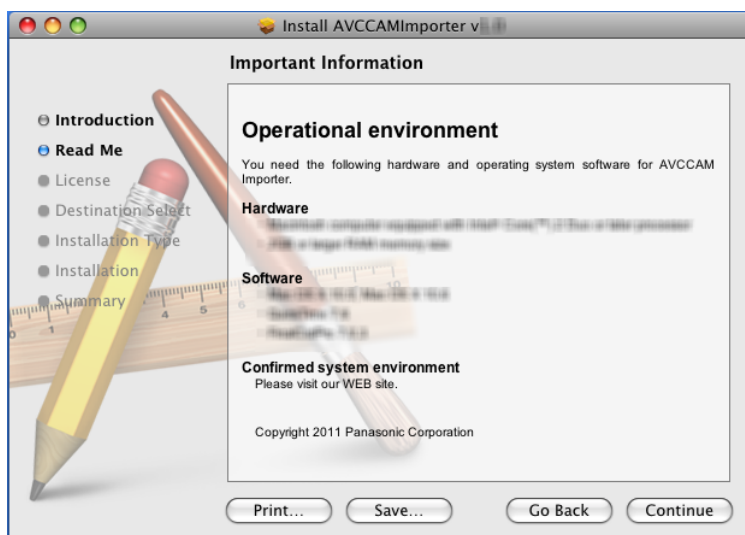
Install AVCCAMImporter v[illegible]

Important Information

Introduction
Read Me
License
Destination Select
Installation Type
Installation
Summary

Operational environment

You need the following hardware and operating system software for AVCCAM Importer.

Hardware
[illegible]
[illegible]

Software
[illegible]
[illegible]
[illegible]

Confirmed system environment
Please visit our WEB site.

Copyright 2011 Panasonic Corporation

Print...
Save...
Go Back
Continue